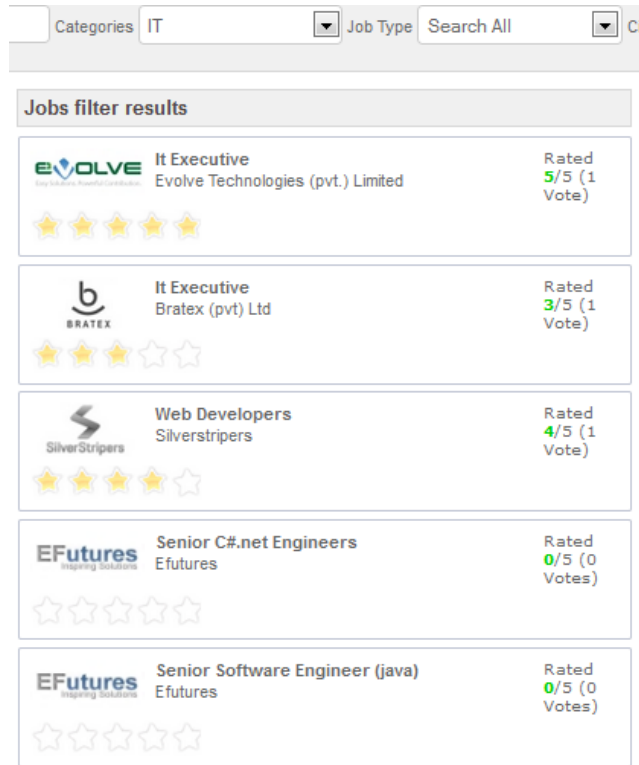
Categories IT Job Type Search All C

Jobs filter results

EVOLVE
Easy Solutions. Powerful Contribution

It Executive
Evolve Technologies (pvt.) Limited

Rated 5/5 (1 Vote)

BRATEX

It Executive
Bratex (pvt) Ltd

Rated 3/5 (1 Vote)

SilverStripers

Web Developers
Silverstripers

Rated 4/5 (1 Vote)

EFutures
Inspiring Solutions

Senior C#.net Engineers
Efutures

Rated 0/5 (0 Votes)

EFutures
Inspiring Solutions

Senior Software Engineer (java)
Efutures

Rated 0/5 (0 Votes)